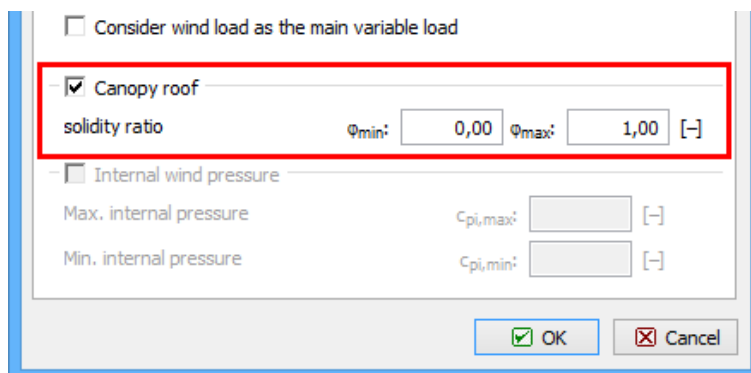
Consider wind load as the main variable load

Canopy roof

solidity ratio $\varphi_{min}$: 0,00 $\varphi_{max}$: 1,00 [–]

Internal wind pressure

Max. internal pressure $c_{pi,max}$: [–]

Min. internal pressure $c_{pi,min}$: [–]

OK Cancel